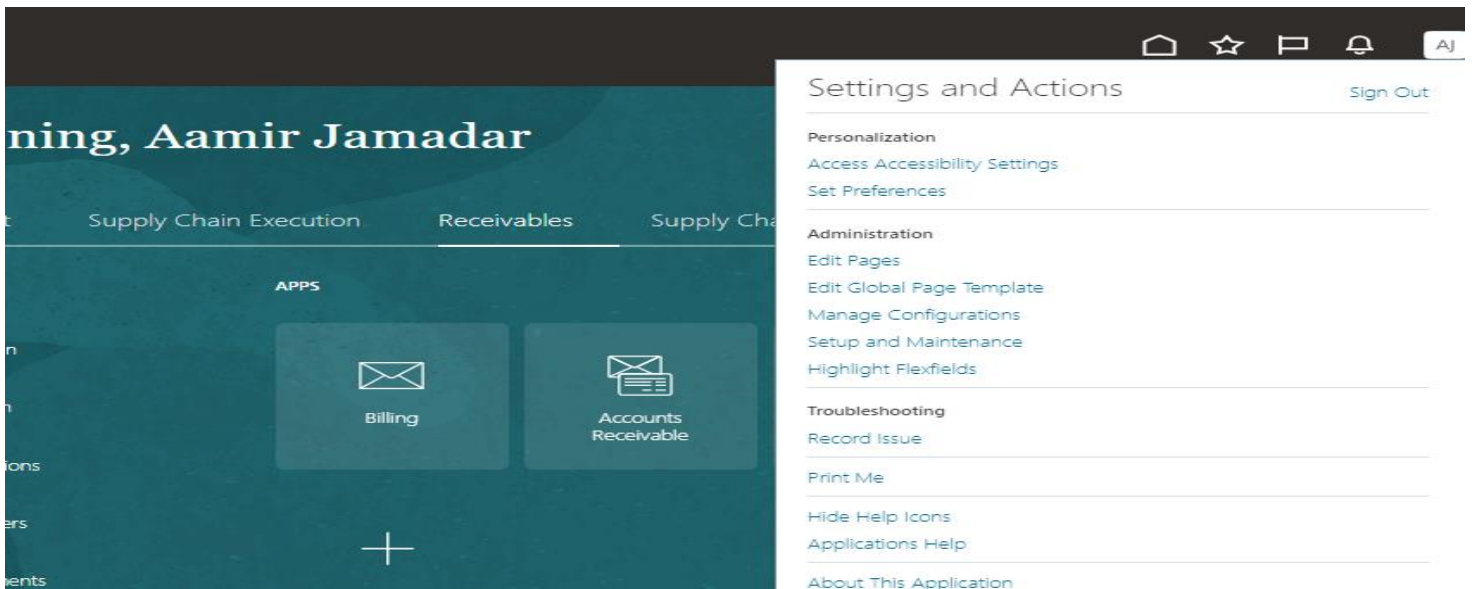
AJ

ning, Aamir Jamadar

t Supply Chain Execution Receivables Supply Cha

APPS

n

n

ions

ers

nents

Billing

Accounts Receivable

+

Settings and Actions

Sign Out

Personalization

Access Accessibility Settings

Set Preferences

Administration

Edit Pages

Edit Global Page Template

Manage Configurations

Setup and Maintenance

Highlight Flexfields

Troubleshooting

Record Issue

Print Me

Hide Help Icons

Applications Help

About This Application